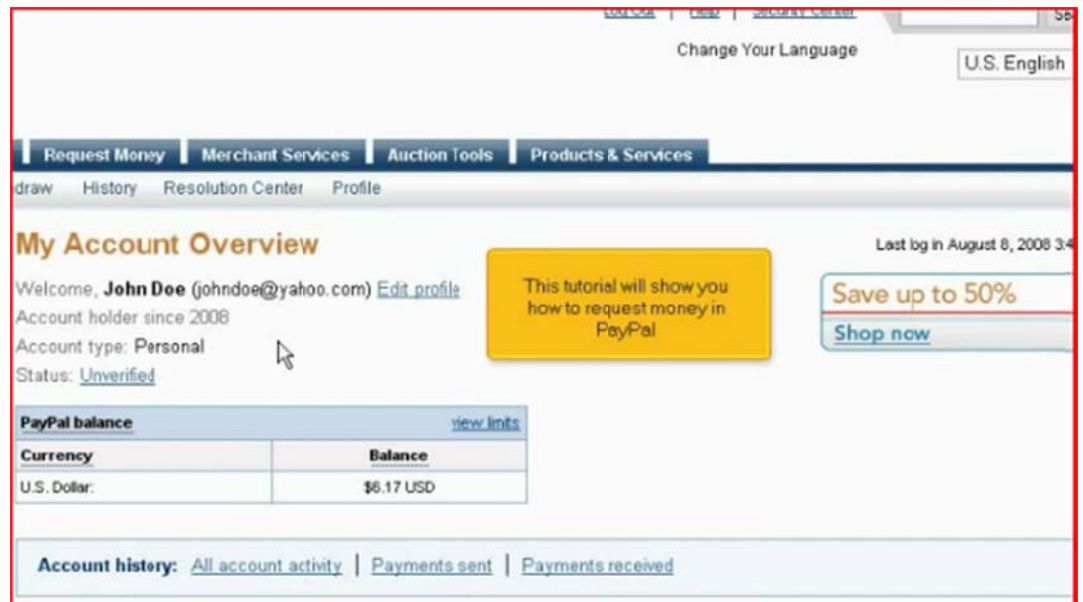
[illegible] | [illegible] | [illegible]

Change Your Language

U.S. English

Request Money | Merchant Services | Auction Tools | Products & Services

draw | History | Resolution Center | Profile

My Account Overview

Last log in August 8, 2008 3:4

Welcome, John Doe (johndoe@yahoo.com) Edit profile
Account holder since 2008
Account type: Personal
Status: Unverified

This tutorial will show you how to request money in PayPal

Save up to 50%
Shop now

| PayPal balance | view limits |
|---|---|
| Currency | Balance |
| U.S. Dollar: | $6.17 USD |

Account history: All account activity | Payments sent | Payments received